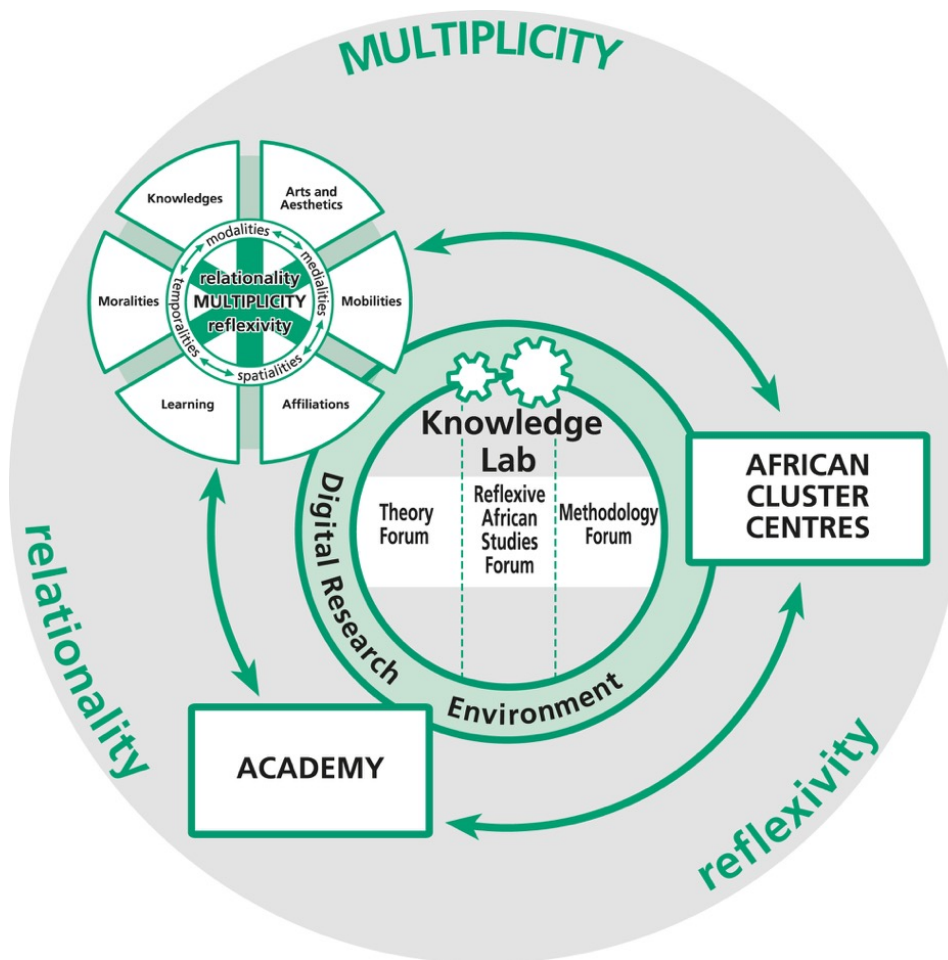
MULTIPLICITY

Knowledges

Arts and Aesthetics

Moralities

Mobilities

Learning

Affiliations

modalities

medialities

spatialities

temporalities

relationality

MULTIPLICITY

reflexivity

Knowledge Lab

Theory Forum

Reflexive African Studies Forum

Methodology Forum

Digital Research Environment

AFRICAN CLUSTER CENTRES

ACADEMY

relationality

reflexivity